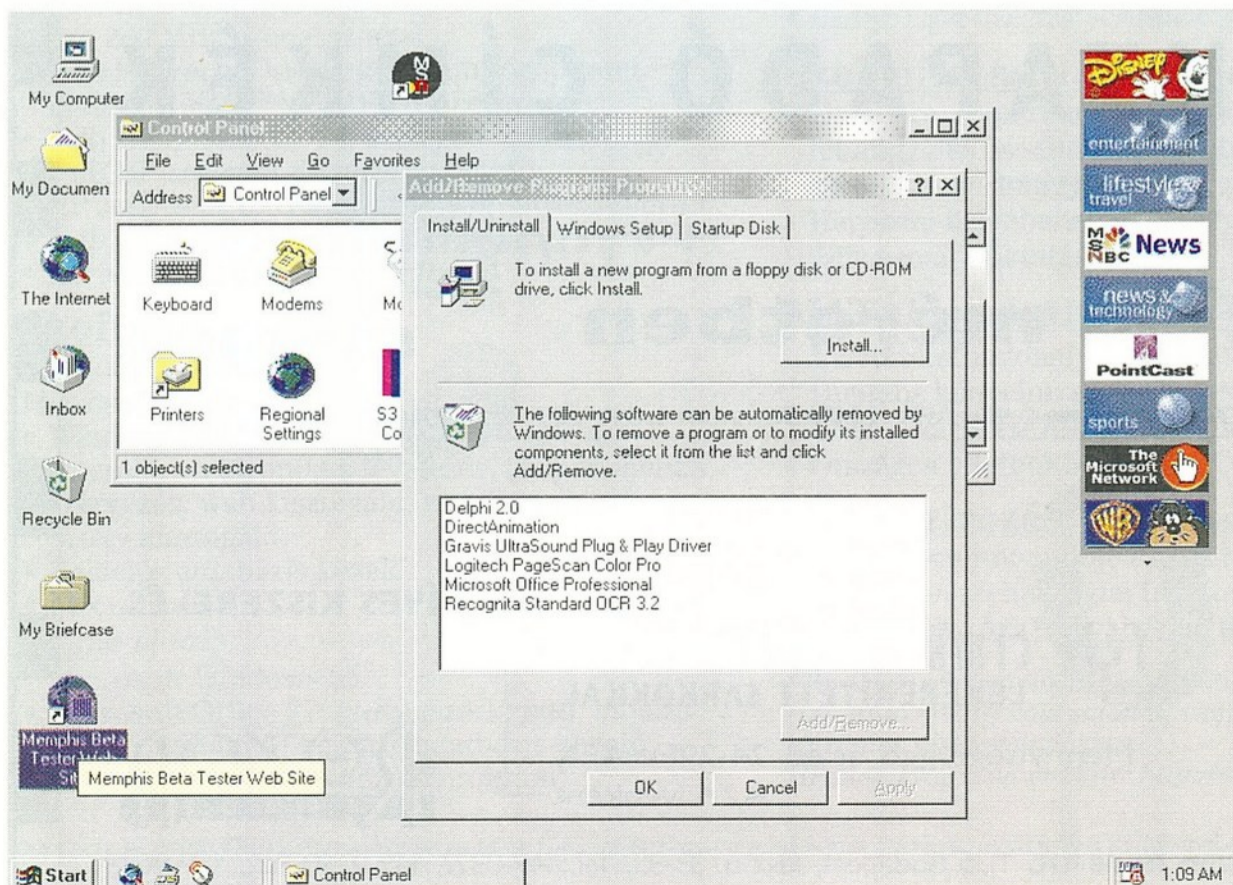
My Computer

My Documen

The Internet

Inbox

Recycle Bin

My Briefcase

Memphis Beta Tester Web Site

Memphis Beta Tester Web Site

Control Panel

File Edit View Go Favorites Help

Address Control Panel

Keyboard Modems Mo

Printers Regional Settings S3 Co

1 object(s) selected

Add/Remove Programs Properties

Install/Uninstall | Windows Setup | Startup Disk

To install a new program from a floppy disk or CD-ROM drive, click Install.

Install...

The following software can be automatically removed by Windows. To remove a program or to modify its installed components, select it from the list and click Add/Remove.

Delphi 2.0
DirectAnimation
Gravis UltraSound Plug & Play Driver
Logitech PageScan Color Pro
Microsoft Office Professional
Recognita Standard OCR 3.2

Add/Remove...

OK Cancel Apply

Disney

entertainment

lifestyle travel

MSNBC News

news & technology

PointCast

sports

The Microsoft Network

Start Control Panel 1:09 AM